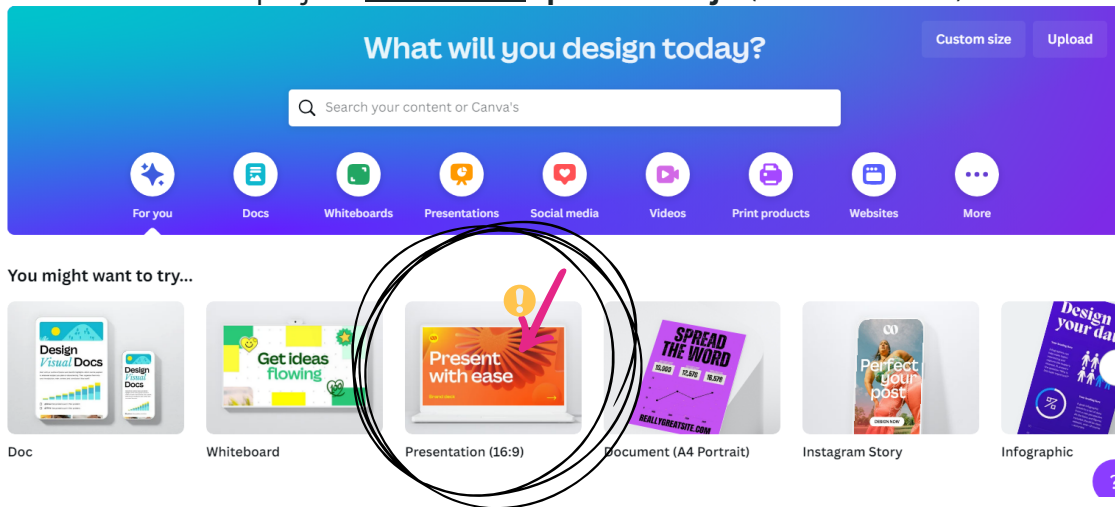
What will you design today?

Custom size

Upload

Search your content or Canva's

For you

Docs

Whiteboards

Presentations

Social media

Videos

Print products

Websites

More

You might want to try...

Design Visual Docs

Design Visual Docs

Doc

Get ideas flowing

Whiteboard

Present with ease

Presentation (16:9)

SPREAD THE WORD

REALLYGREATSITE.COM

Document (A4 Portrait)

Perfect your post

Instagram Story

Design your da

Infographic